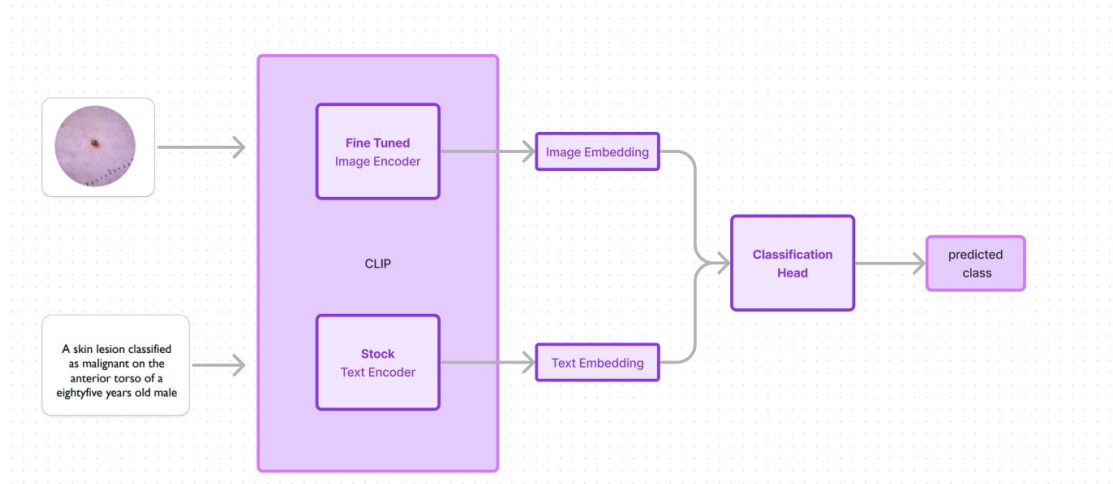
Fine Tuned
Image Encoder

Image Embedding

CLIP

Classification Head

predicted class

A skin lesion classified as malignant on the anterior torso of a eightyfive years old male

Stock
Text Encoder

Text Embedding